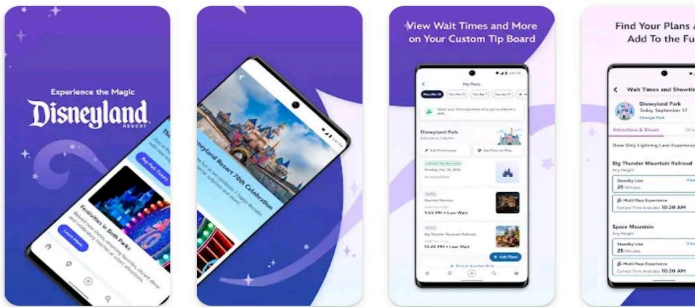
Experience the Magic

Disneyland
RESORT

Fireworks Return to Both Parks

Disneyland Resort 70th Celebration

View Wait Times and More on Your Custom Tip Board

My Plans

Disneyland Park

Haunted Mansion

9:45 PM • Low Wait

Big Thunder Mountain Railroad

+ Add Plans

Find Your Plans A
Add To the Fu

Wait Times and Showtir

Disneyland Park
Today, September 17
Change Park

Attractions & Shows

Show Only Lightning Lane Experience

Big Thunder Mountain Railroad
Any Height

Standby Line
25 Minutes

Multi Pass Experience
Earliest Time Available 10:20 AM

Space Mountain
Any Height

Standby Line
25 Minutes

Multi Pass Experience
Earliest Time Available 10:20 AM